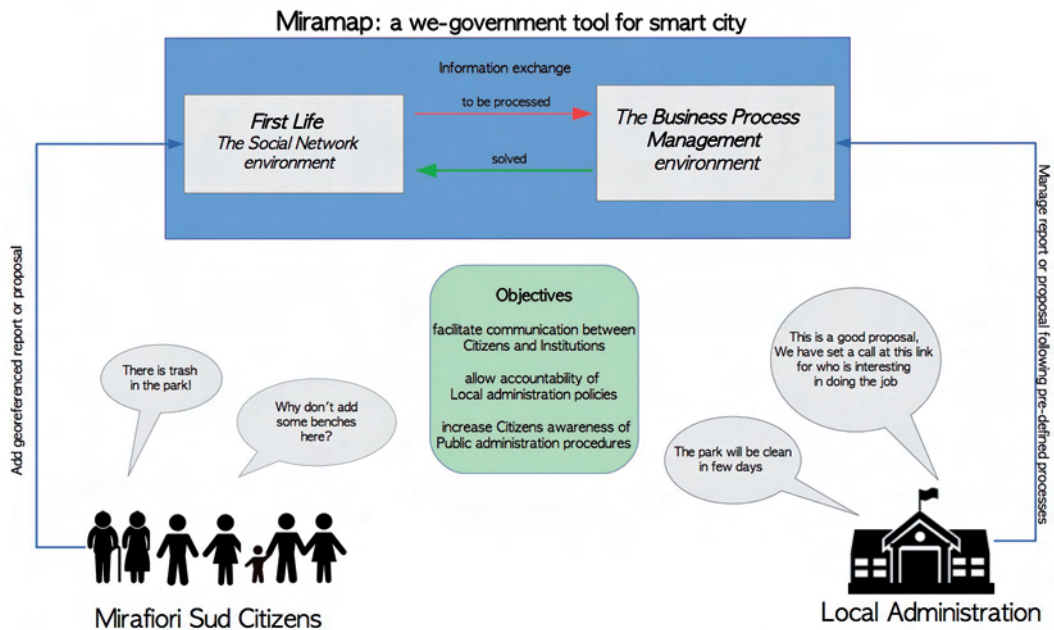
Miramap: a we-government tool for smart city

Information exchange

First Life
The Social Network environment

to be processed

solved

The Business Process Management environment

Add georeferenced report or proposal

Manage report or proposal following pre-defined processes

Objectives

facilitate communication between Citizens and Institutions

allow accountability of Local administration policies

increase Citizens awareness of Public administration procedures

There is trash in the park!

Why don't add some benches here?

This is a good proposal, We have set a call at this link for who is interesting in doing the job

The park will be clean in few days

Mirafiori Sud Citizens

Local Administration